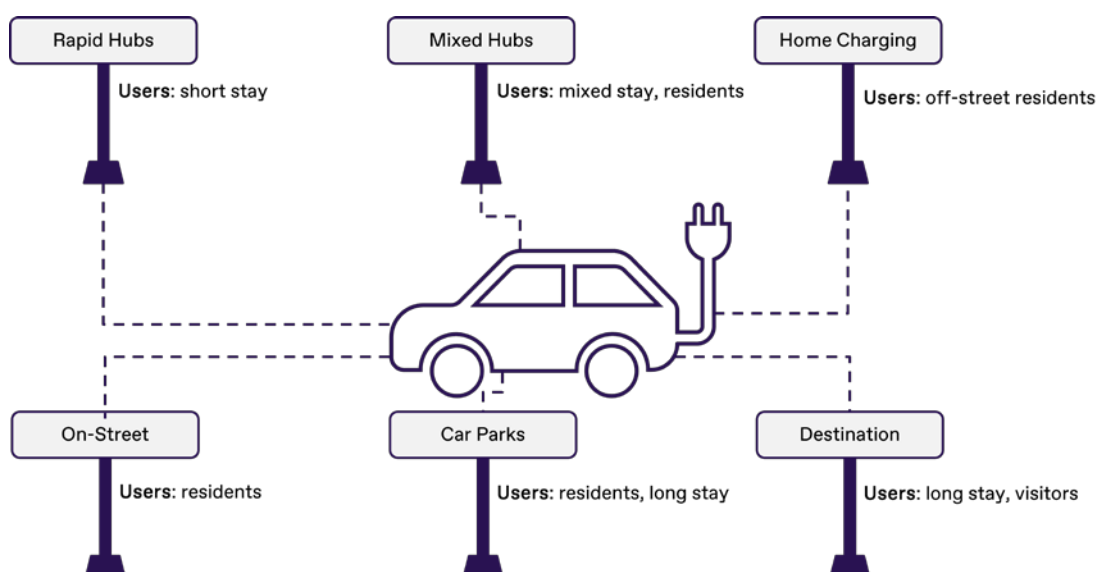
Rapid Hubs

Users: short stay

Mixed Hubs

Users: mixed stay, residents

Home Charging

Users: off-street residents

On-Street

Users: residents

Car Parks

Users: residents, long stay

Destination

Users: long stay, visitors